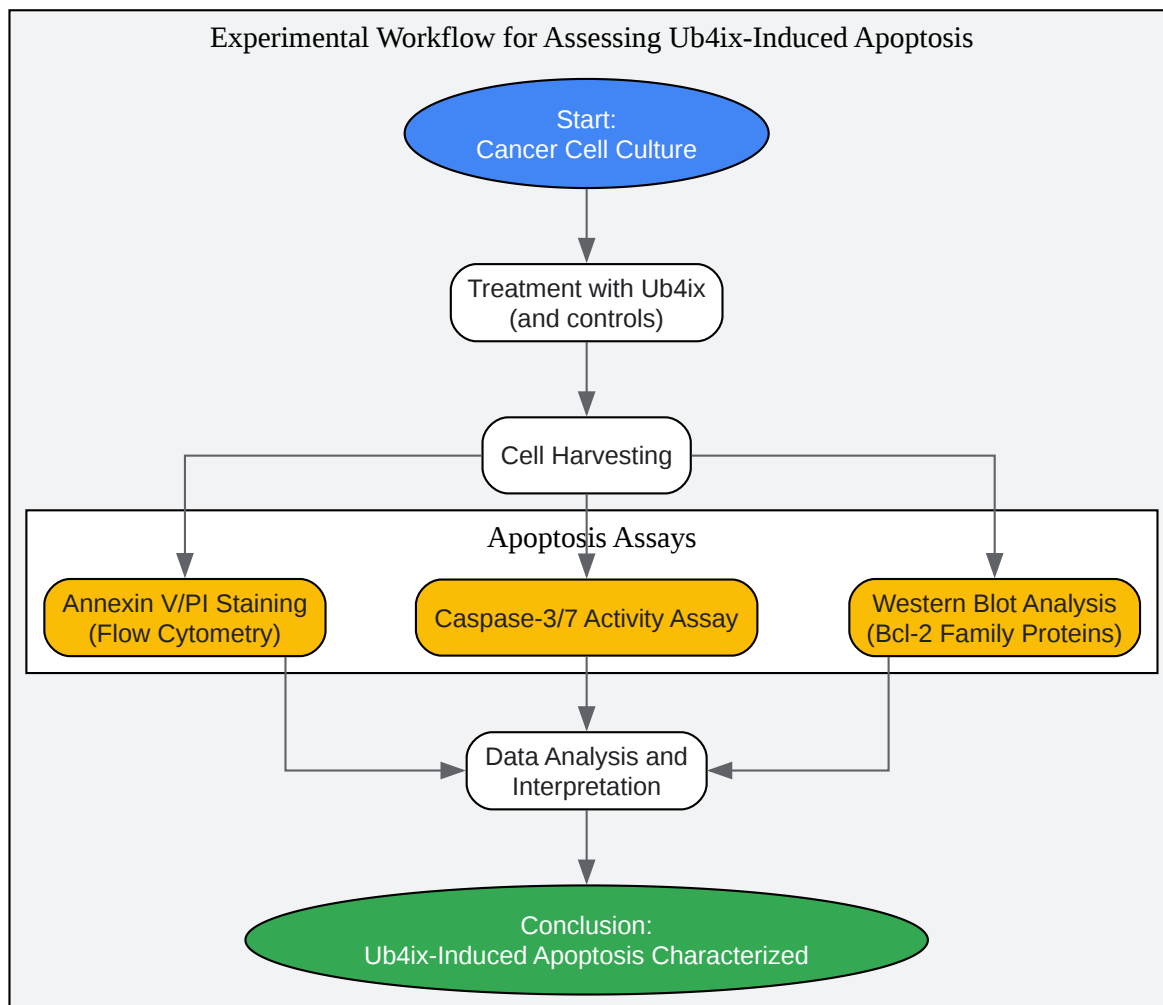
Experimental Workflow for Assessing Ub4ix-Induced Apoptosis

Start:
Cancer Cell Culture

Treatment with Ub4ix
(and controls)

Cell Harvesting

Apoptosis Assays

Annexin V/PI Staining
(Flow Cytometry)

Caspase-3/7 Activity Assay

Western Blot Analysis
(Bcl-2 Family Proteins)

Data Analysis and
Interpretation

Conclusion:
Ub4ix-Induced Apoptosis Characterized